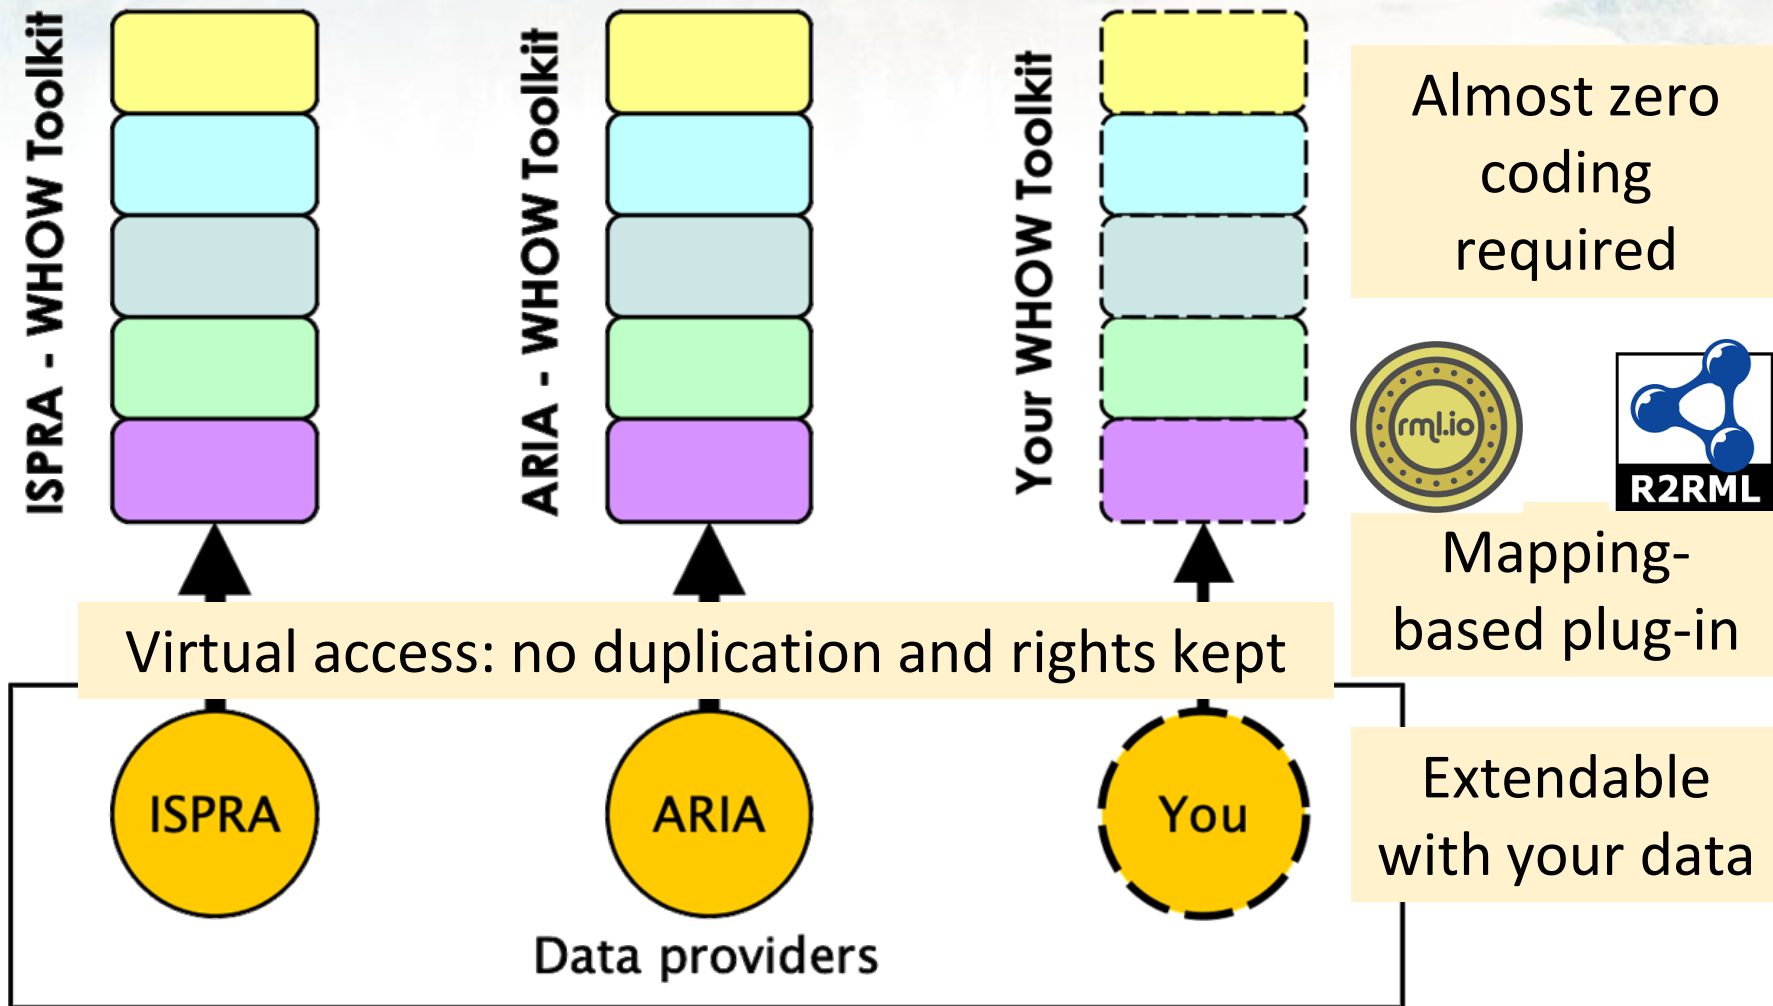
ISPRA - WHOW Toolkit

ARIA - WHOW Toolkit

Your WHOW Toolkit

Almost zero coding required

rml.io

R2RML

Mapping-based plug-in

Virtual access: no duplication and rights kept

ISPRA

ARIA

You

Extendable with your data

Data providers